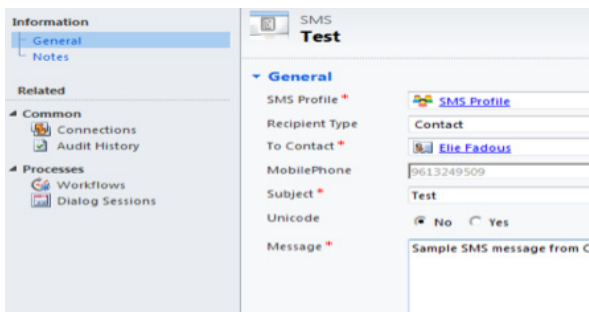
Information
General
Notes

Related

Common
Connections
Audit History

Processes
Workflows
Dialog Sessions

SMS
Test

General

SMS Profile *
SMS Profile

Recipient Type
Contact

To Contact *
Elie Fadous

MobilePhone
9613249509

Subject *
Test

Unicode
No Yes

Message *
Sample SMS message from C